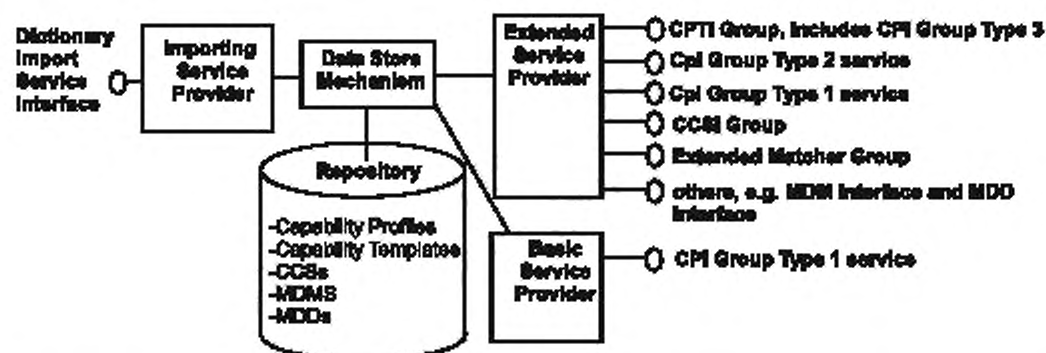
Dictionary Import Service Interface

Importing Service Provider

Data Store Mechanism

Extended Service Provider

CPTI Group, includes CPI Group Type 3

Cpi Group Type 2 service

Cpi Group Type 1 service

CCSI Group

Extended Matcher Group

others, e.g. MDM interface and MDD interface

Repository

-Capability Profiles
-Capability Templates
-CCSs
-MDMS
-MDDs

Basic Service Provider

CPI Group Type 1 service